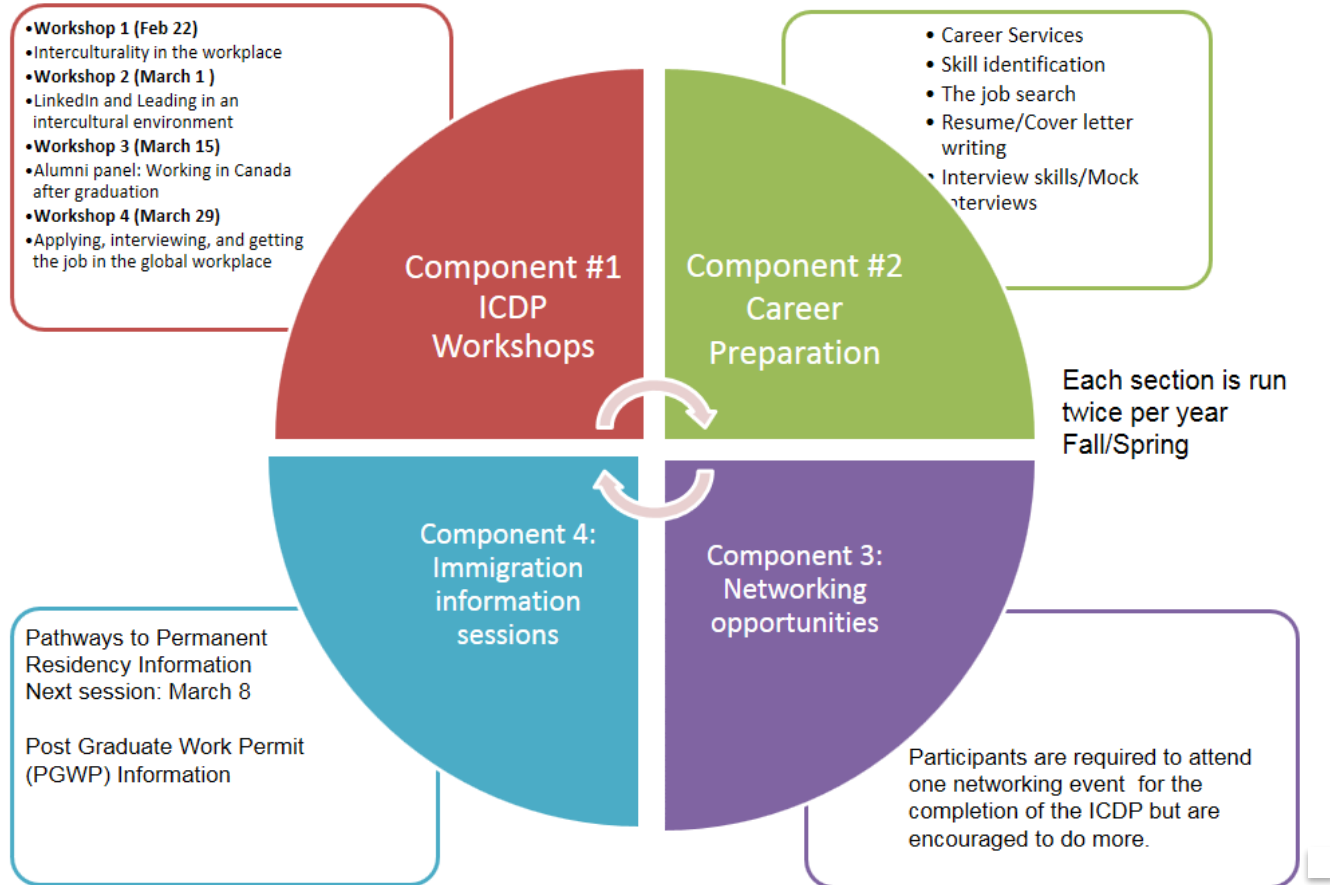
•Workshop 1 (Feb 22)
•Interculturality in the workplace
•Workshop 2 (March 1 )
•LinkedIn and Leading in an intercultural environment
•Workshop 3 (March 15)
•Alumni panel: Working in Canada after graduation
•Workshop 4 (March 29)
•Applying, interviewing, and getting the job in the global workplace

• Career Services
• Skill identification
• The job search
• Resume/Cover letter writing
• Interview skills/Mock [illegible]terviews

Component #1
ICDP
Workshops

Component #2
Career
Preparation

Each section is run twice per year
Fall/Spring

Component 4:
Immigration
information
sessions

Component 3:
Networking
opportunities

Pathways to Permanent Residency Information
Next session: March 8

Post Graduate Work Permit (PGWP) Information

Participants are required to attend one networking event for the completion of the ICDP but are encouraged to do more.